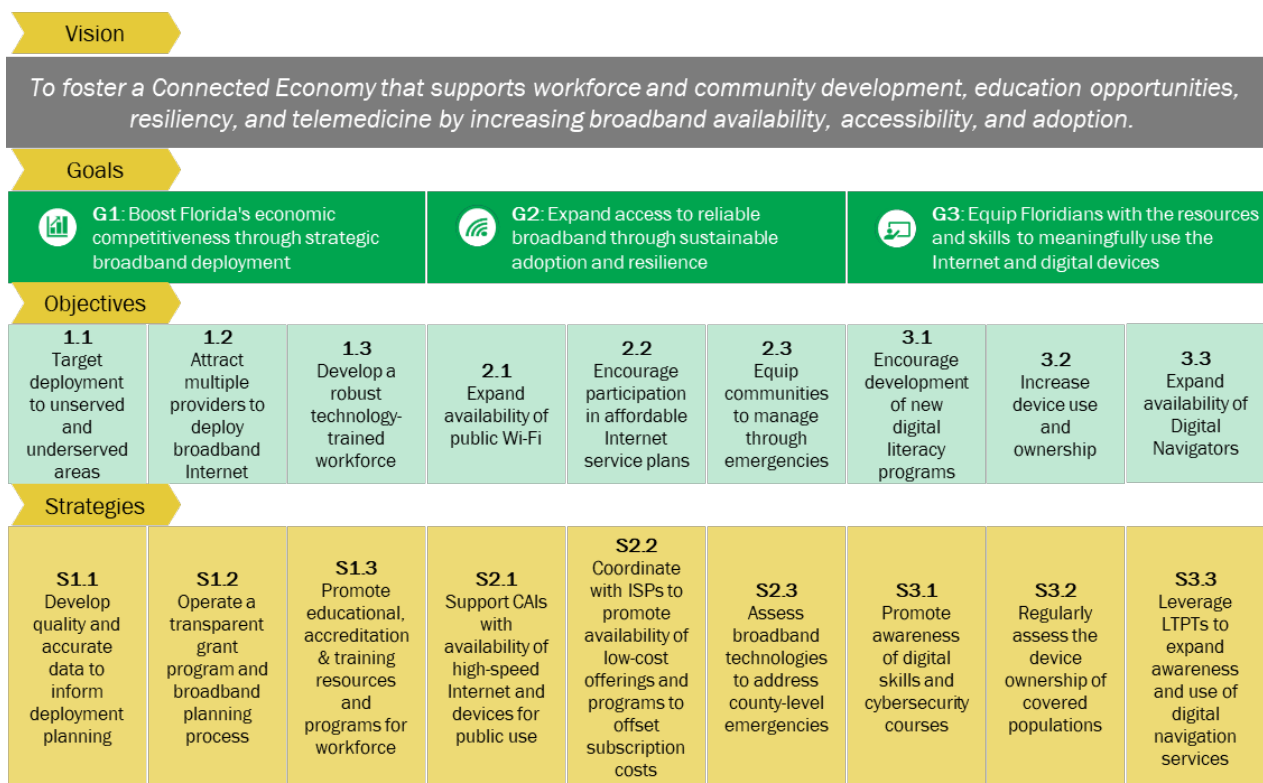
Vision

To foster a Connected Economy that supports workforce and community development, education opportunities, resiliency, and telemedicine by increasing broadband availability, accessibility, and adoption.

Goals

G1: Boost Florida's economic competitiveness through strategic broadband deployment

G2: Expand access to reliable broadband through sustainable adoption and resilience

G3: Equip Floridians with the resources and skills to meaningfully use the Internet and digital devices

Objectives

| 1.1 Target deployment to unserved and underserved areas | 1.2 Attract multiple providers to deploy broadband Internet | 1.3 Develop a robust technology-trained workforce | 2.1 Expand availability of public Wi-Fi | 2.2 Encourage participation in affordable Internet service plans | 2.3 Equip communities to manage through emergencies | 3.1 Encourage development of new digital literacy programs | 3.2 Increase device use and ownership | 3.3 Expand availability of Digital Navigators |
|---|---|---|---|---|---|---|---|---|

Strategies

| S1.1 Develop quality and accurate data to inform deployment planning | S1.2 Operate a transparent grant program and broadband planning process | S1.3 Promote educational, accreditation & training resources and programs for workforce | S2.1 Support CAIs with availability of high-speed Internet and devices for public use | S2.2 Coordinate with ISPs to promote availability of low-cost offerings and programs to offset subscription costs | S2.3 Assess broadband technologies to address county-level emergencies | S3.1 Promote awareness of digital skills and cybersecurity courses | S3.2 Regularly assess the device ownership of covered populations | S3.3 Leverage LTPTs to expand awareness and use of digital navigation services |
|---|---|---|---|---|---|---|---|---|